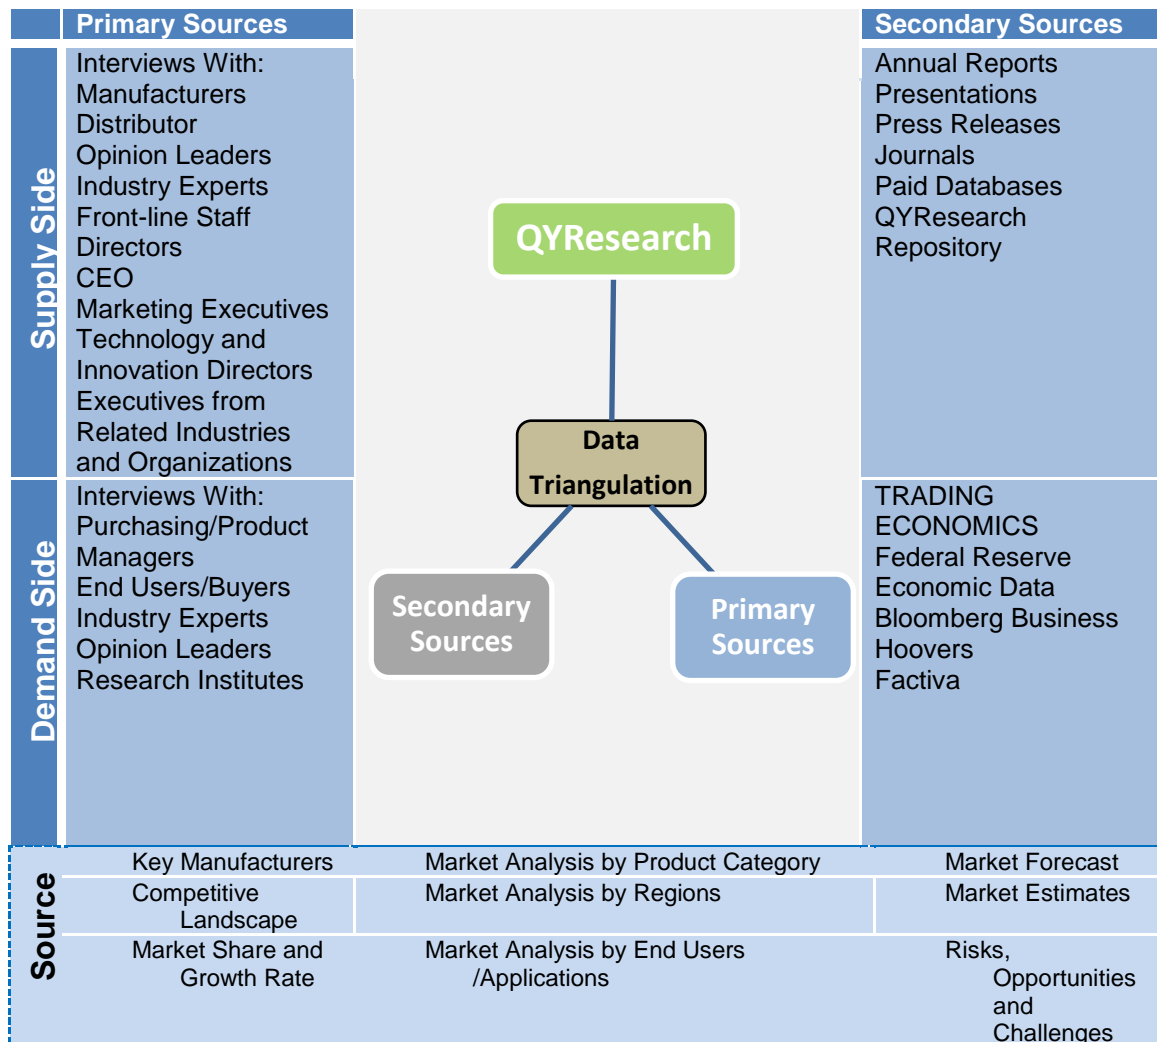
Primary Sources

Secondary Sources

Supply Side

Interviews With:
Manufacturers
Distributor
Opinion Leaders
Industry Experts
Front-line Staff
Directors
CEO
Marketing Executives
Technology and Innovation Directors
Executives from Related Industries and Organizations

QYResearch

Annual Reports
Presentations
Press Releases
Journals
Paid Databases
QYResearch Repository

Data Triangulation

Demand Side

Interviews With:
Purchasing/Product Managers
End Users/Buyers
Industry Experts
Opinion Leaders
Research Institutes

Secondary Sources

Primary Sources

TRADING ECONOMICS
Federal Reserve Economic Data
Bloomberg Business
Hoovers
Factiva

Source

| Key Manufacturers | Market Analysis by Product Category | Market Forecast |
|---|---|---|
| Competitive Landscape | Market Analysis by Regions | Market Estimates |
| Market Share and Growth Rate | Market Analysis by End Users /Applications | Risks, Opportunities and Challenges |